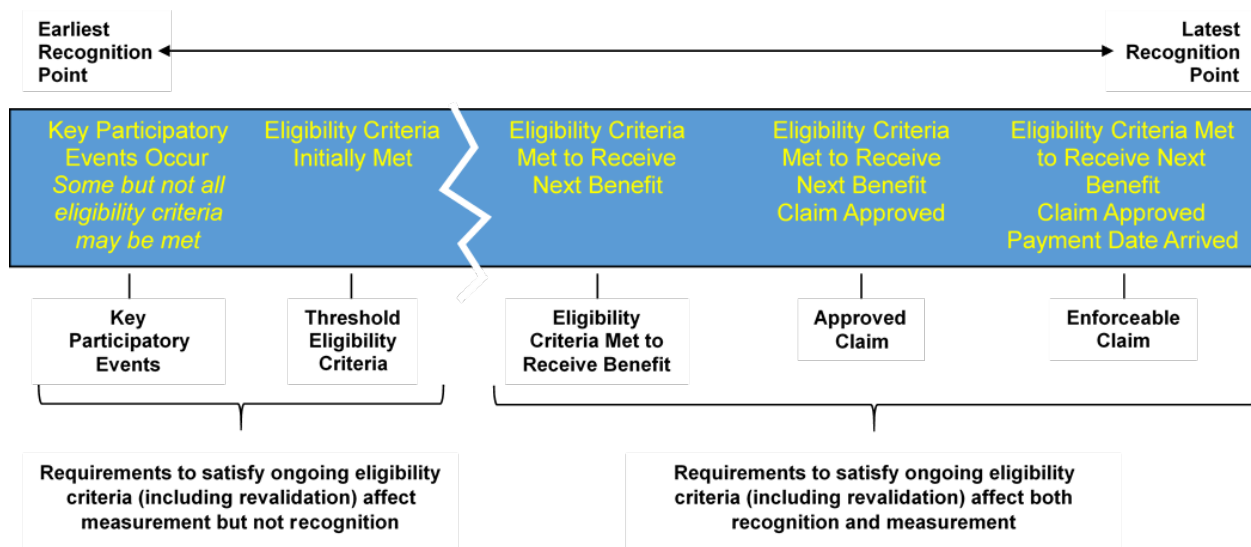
Earliest Recognition Point

Latest Recognition Point

Key Participatory Events Occur
*Some but not all eligibility criteria may be met*

Eligibility Criteria Initially Met

Eligibility Criteria Met to Receive Next Benefit

Eligibility Criteria Met to Receive Next Benefit Claim Approved

Eligibility Criteria Met to Receive Next Benefit Claim Approved Payment Date Arrived

Key Participatory Events

Threshold Eligibility Criteria

Eligibility Criteria Met to Receive Benefit

Approved Claim

Enforceable Claim

Requirements to satisfy ongoing eligibility criteria (including revalidation) affect measurement but not recognition

Requirements to satisfy ongoing eligibility criteria (including revalidation) affect both recognition and measurement